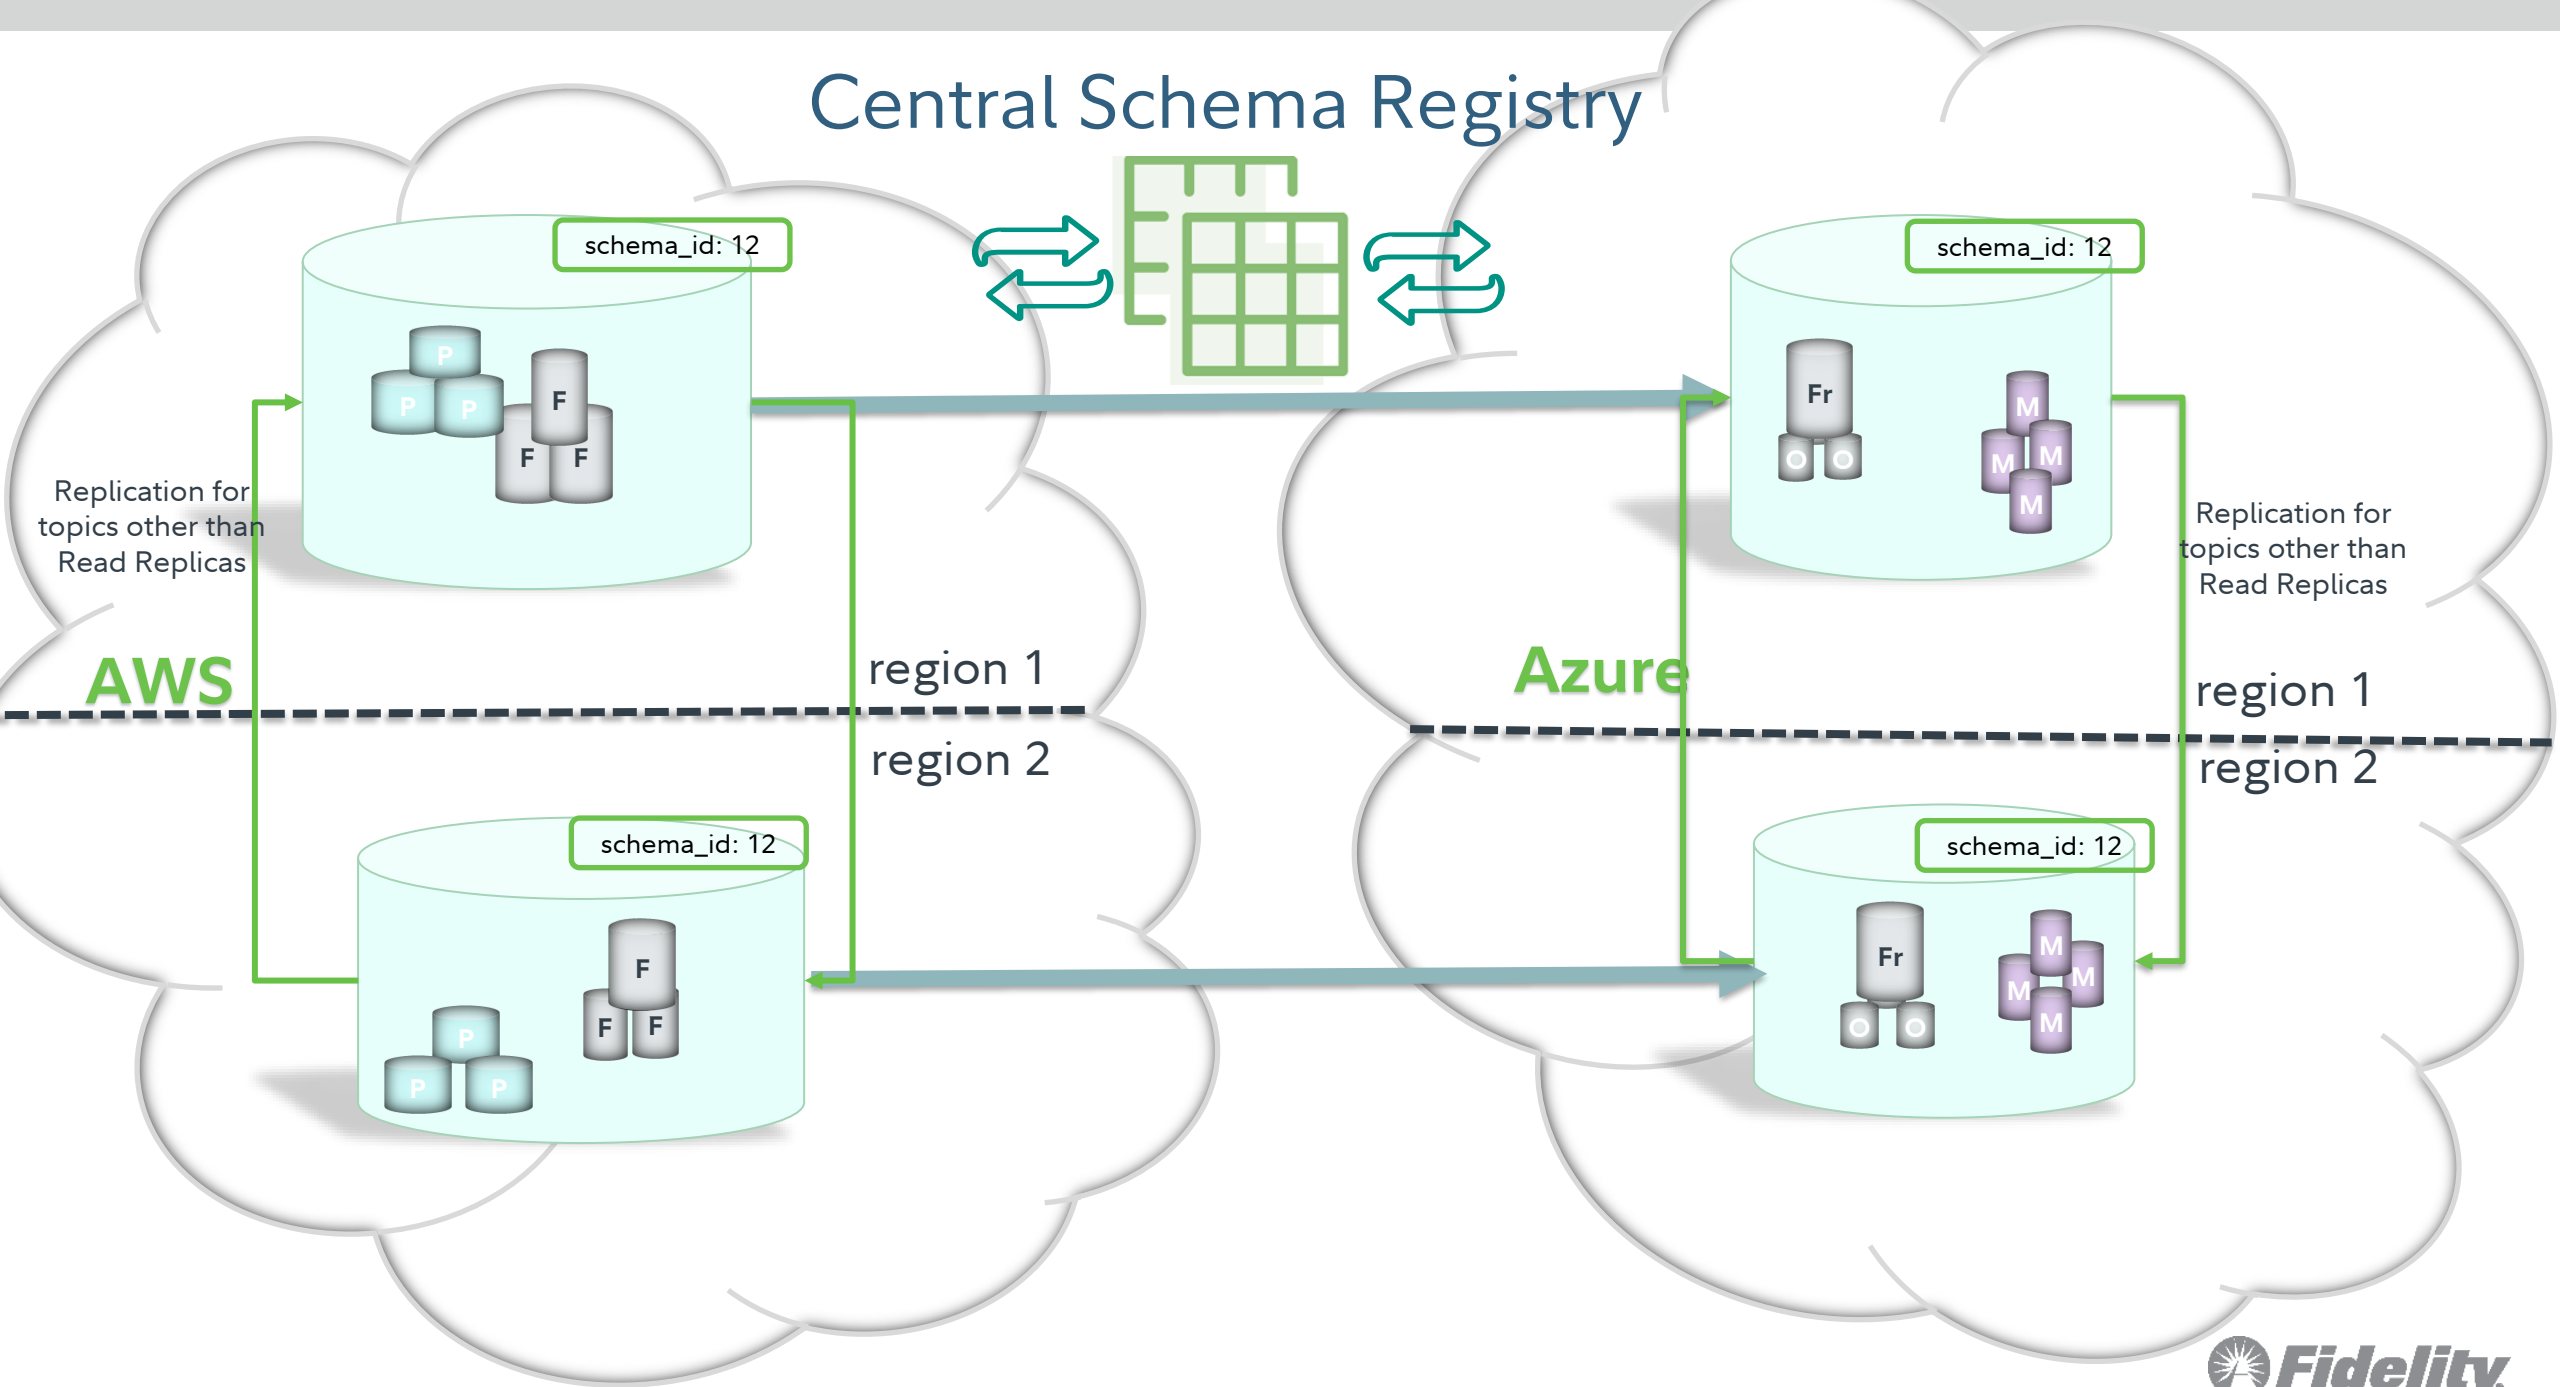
Central Schema Registry

schema_id: 12

P P P F F F

Replication for topics other than Read Replicas

AWS

region 1

region 2

schema_id: 12

F F F P P P

schema_id: 12

Fr O O M M M M

Replication for topics other than Read Replicas

Azure

region 1

region 2

schema_id: 12

Fr O O M M M M

Fidelity